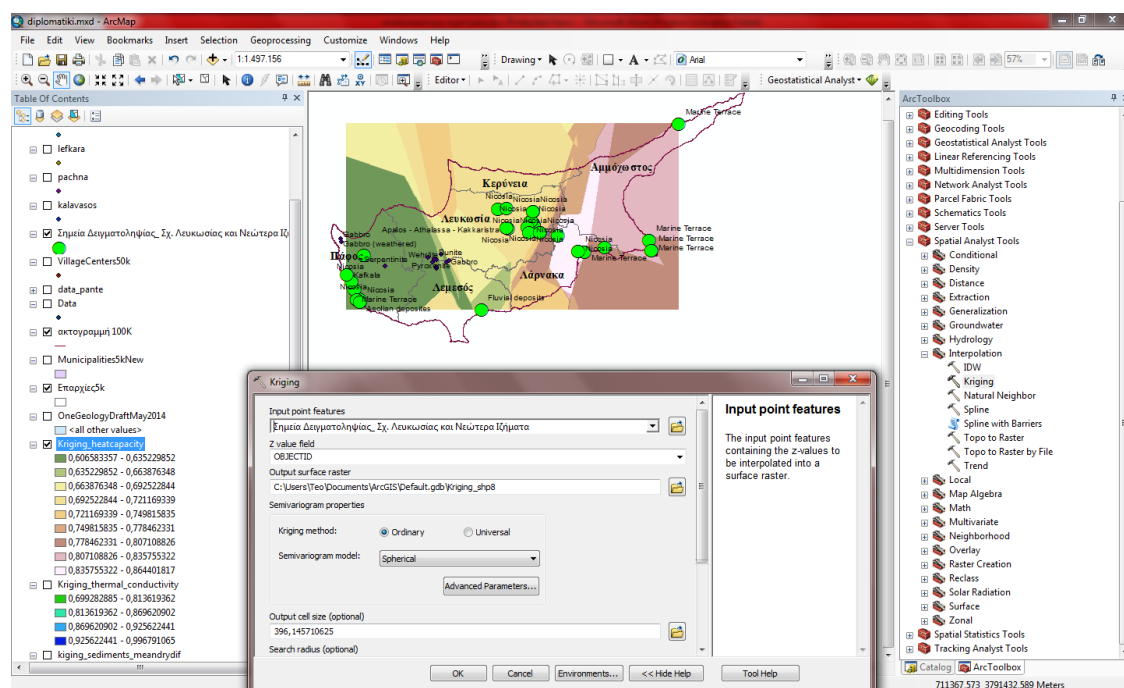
diplomatiki.mxd - ArcMap

File Edit View Bookmarks Insert Selection Geoprocessing Customize Windows Help

1:1.497.156

Drawing ▾ Arial

Editor ▾ Geostatistical Analyst ▾

57%

Table Of Contents

lefkara
pachna
kalavasos
Σημεία Δειγματοληψίας_ Σχ. Λευκωσίας και Νεώτερα Ιζ
VillageCenters50k
data_pante
Data
ακτογραμμή 100K
Municipalities5kNew
Επαρχίες5k
OneGeologyDraftMay2014
<all other values>
Kriging_heatcapacity
0,605683357 - 0,635229852
0,635229852 - 0,663876348
0,663876348 - 0,692522844
0,692522844 - 0,721169339
0,721169339 - 0,749815835
0,749815835 - 0,778462331
0,778462331 - 0,807108826
0,807108826 - 0,835755322
0,835755322 - 0,864401817
Kriging_thermal_conductivity
0,699282885 - 0,813619362
0,813619362 - 0,869620902
0,869620902 - 0,925622441
0,925622441 - 0,996791065
kiging_sediments_meandrydif

Marine Terrace
Αμμόχωστος
Κερύνεια
Λευκωσία
Nicosia
Apalos - Athalassa - Kakkaristra
Gabbro
Gabbro (weathered)
Serpentinite
Basalt
Wehrlite
Dunite
Gabbro
Pyroxenite
Πάφος
Kafkala
Λάρνακα
Λεμεσός
Fluvial deposits
Aeolian deposits

Kriging

Input point features
Σημεία Δειγματοληψίας_ Σχ. Λευκωσίας και Νεώτερα Ιζήματα
Z value field
OBJECTID
Output surface raster
C:\Users\Teo\Documents\ArcGIS\Default.gdb\Kriging_shp8
Semivariogram properties
Kriging method:
Ordinary
Universal
Semivariogram model:
Spherical
Advanced Parameters...
Output cell size (optional)
396,145710625
Search radius (optional)

Input point features

The input point features containing the z-values to be interpolated into a surface raster.

OK Cancel Environments... << Hide Help Tool Help

ArcToolbox
Editing Tools
Geocoding Tools
Geostatistical Analyst Tools
Linear Referencing Tools
Multidimension Tools
Network Analyst Tools
Parcel Fabric Tools
Schematics Tools
Server Tools
Spatial Analyst Tools
Conditional
Density
Distance
Extraction
Generalization
Groundwater
Hydrology
Interpolation
IDW
Kriging
Natural Neighbor
Spline
Spline with Barriers
Topo to Raster
Topo to Raster by File
Trend
Local
Map Algebra
Math
Multivariate
Neighborhood
Overlay
Raster Creation
Reclass
Solar Radiation
Surface
Zonal
Spatial Statistics Tools
Tracking Analyst Tools

Catalog ArcToolbox

711367.573 3791432.589 Meters